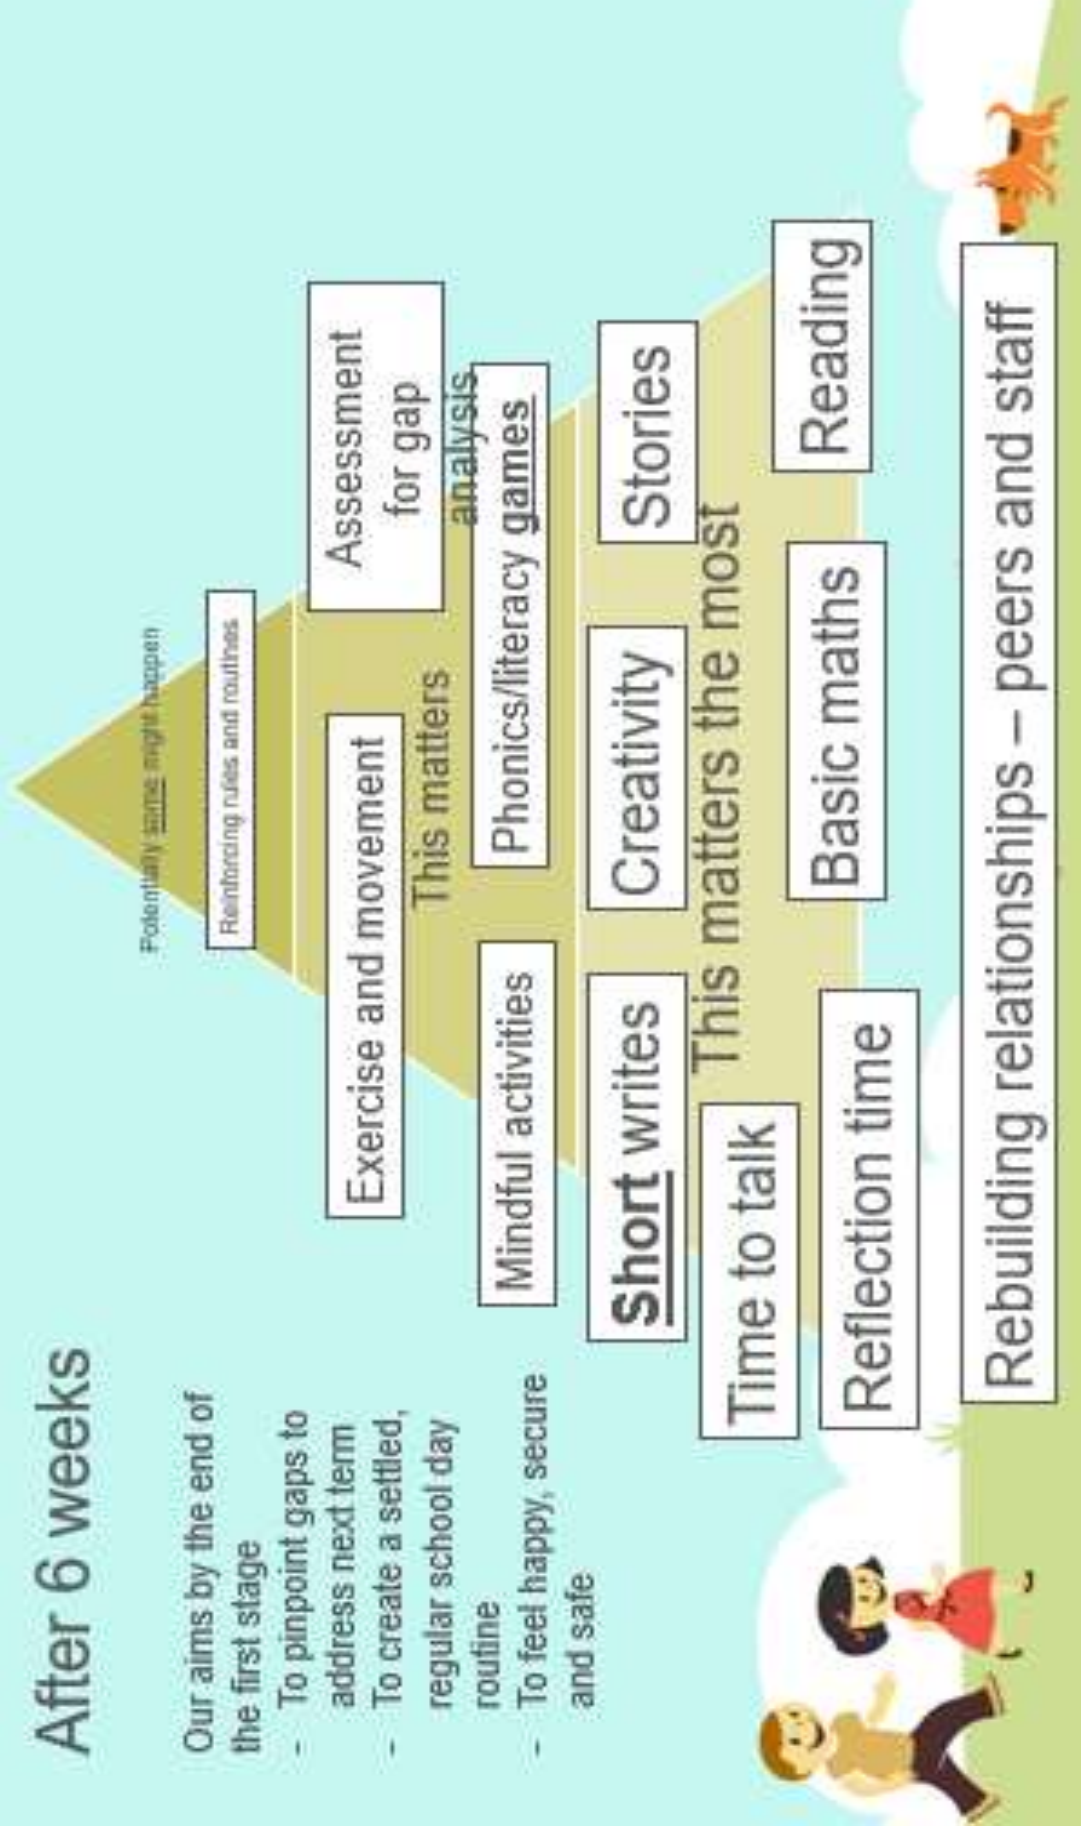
After 6 weeks

Our aims by the end of the first stage
- To pinpoint gaps to address next term
- To create a settled, regular school day routine
- To feel happy, secure and safe

Potentially some might happen

Reinforcing rules and routines

Exercise and movement

Assessment for gap analysis

This matters

Mindful activities

Phonics/literacy games

Short writes

Creativity

Stories

This matters the most

Time to talk

Reflection time

Basic maths

Reading

Rebuilding relationships – peers and staff